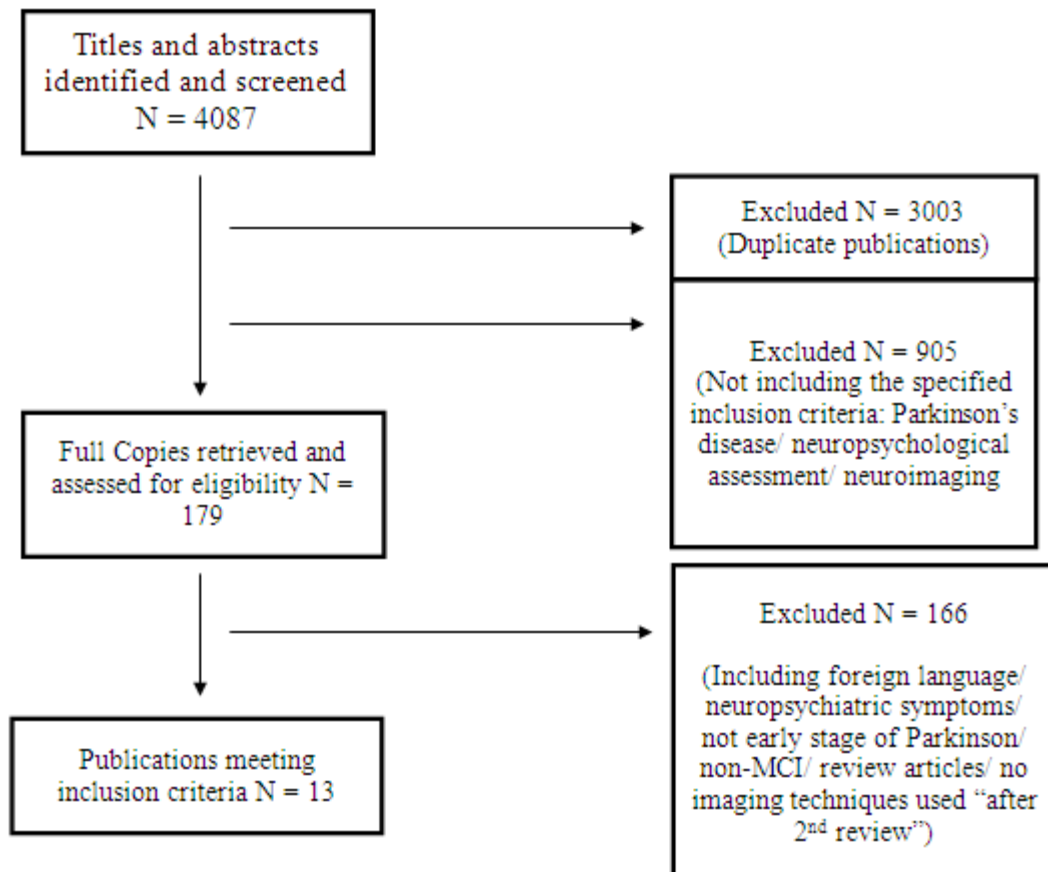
Titles and abstracts identified and screened N = 4087

Excluded N = 3003 (Duplicate publications)

Excluded N = 905 (Not including the specified inclusion criteria: Parkinson's disease/ neuropsychological assessment/ neuroimaging

Full Copies retrieved and assessed for eligibility N = 179

Excluded N = 166

(Including foreign language/ neuropsychiatric symptoms/ not early stage of Parkinson/ non-MCI/ review articles/ no imaging techniques used "after 2$^{nd}$ review")

Publications meeting inclusion criteria N = 13